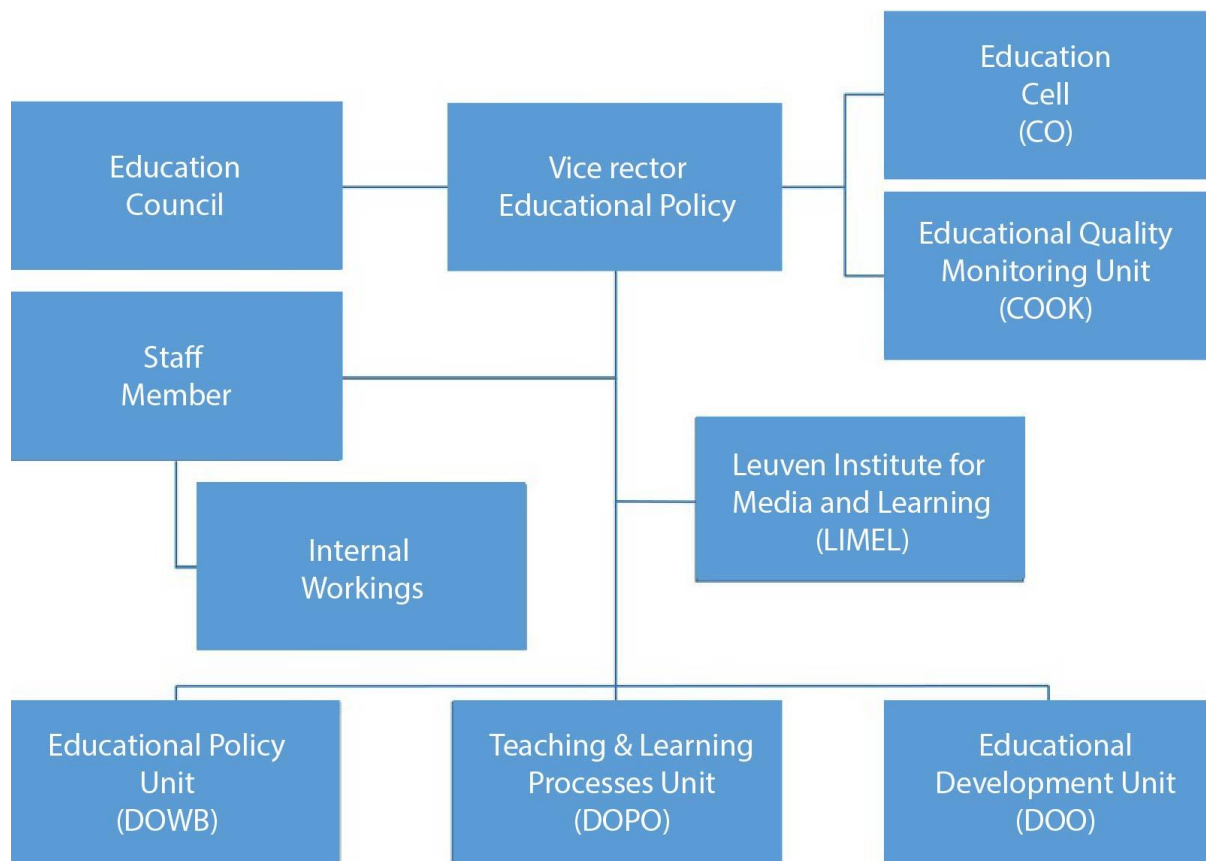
Education Council

Vice rector Educational Policy

Education Cell (CO)

Educational Quality Monitoring Unit (COOK)

Staff Member

Internal Workings

Leuven Institute for Media and Learning (LIMEL)

Educational Policy Unit (DOWB)

Teaching & Learning Processes Unit (DOPO)

Educational Development Unit (DOO)